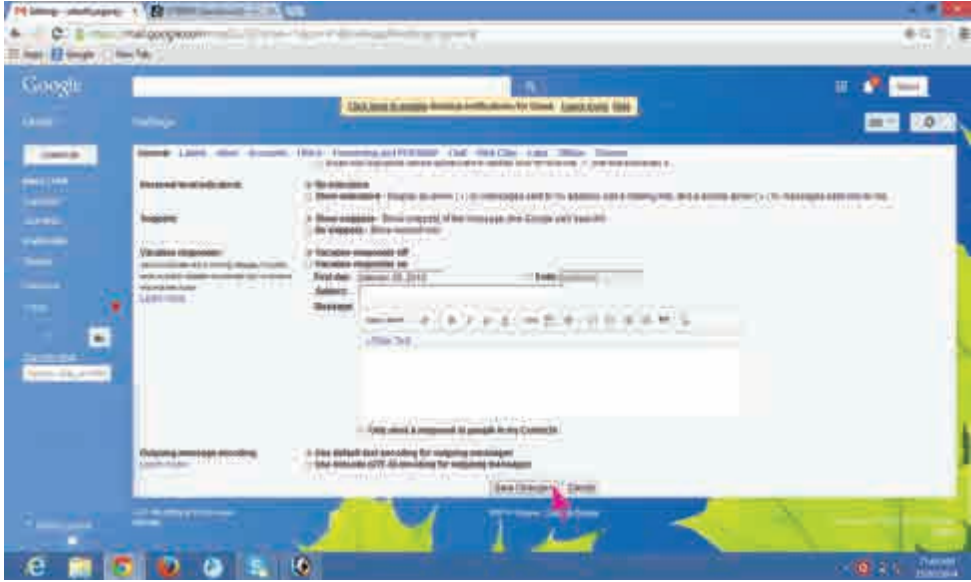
Google

Settings

Click here to enable desktop notifications for Gmail. Learn more Hide

COMPOSE

General Labels Inbox Accounts Filters Forwarding and POP/IMAP Chat Web Clips Labs Offline Themes

Personal level indicators:
No indicators
Show indicators

Snippets:
Show snippets
No snippets

Vacation responder:
Vacation responder off
Vacation responder on
First day: January 25, 2016
Ends: (optional)
Subject:
Message:
« Plain Text
Only send a response to people in my Contacts

Learn more

Outgoing message encoding:
Use default text encoding for outgoing messages
Use Unicode (UTF-8) encoding for outgoing messages

Save Changes Cancel